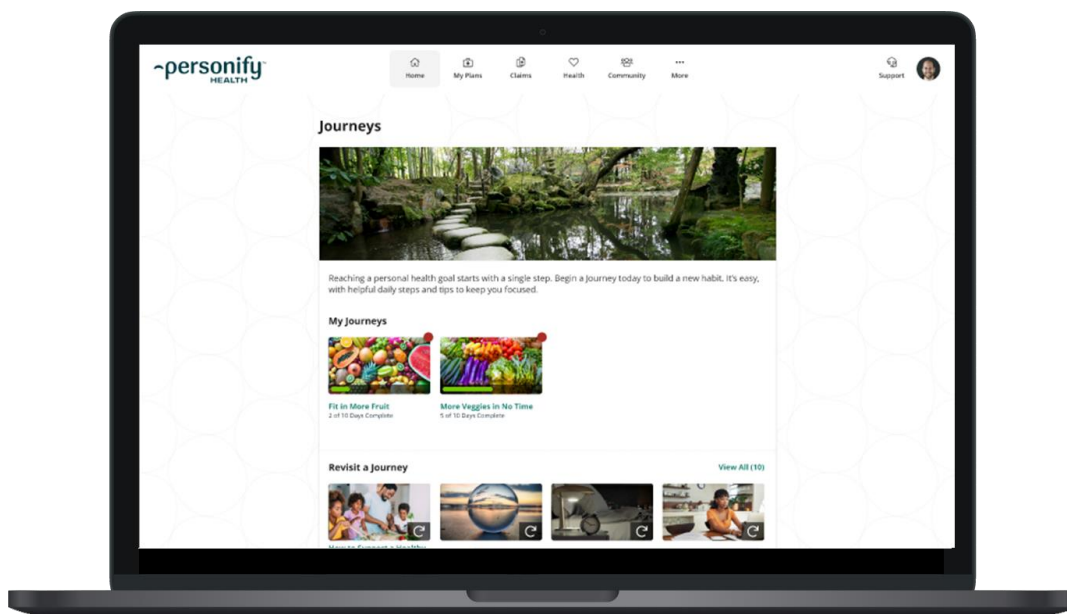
personify HEALTH

Home
My Plans
Claims
Health
Community
More
Support

Journeys

Reaching a personal health goal starts with a single step. Begin a Journey today to build a new habit. It's easy, with helpful daily steps and tips to keep you focused.

My Journeys

Fit in More Fruit
2 of 10 Days Complete

More Veggies in No Time
5 of 10 Days Complete

Revisit a Journey
View All (10)

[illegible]